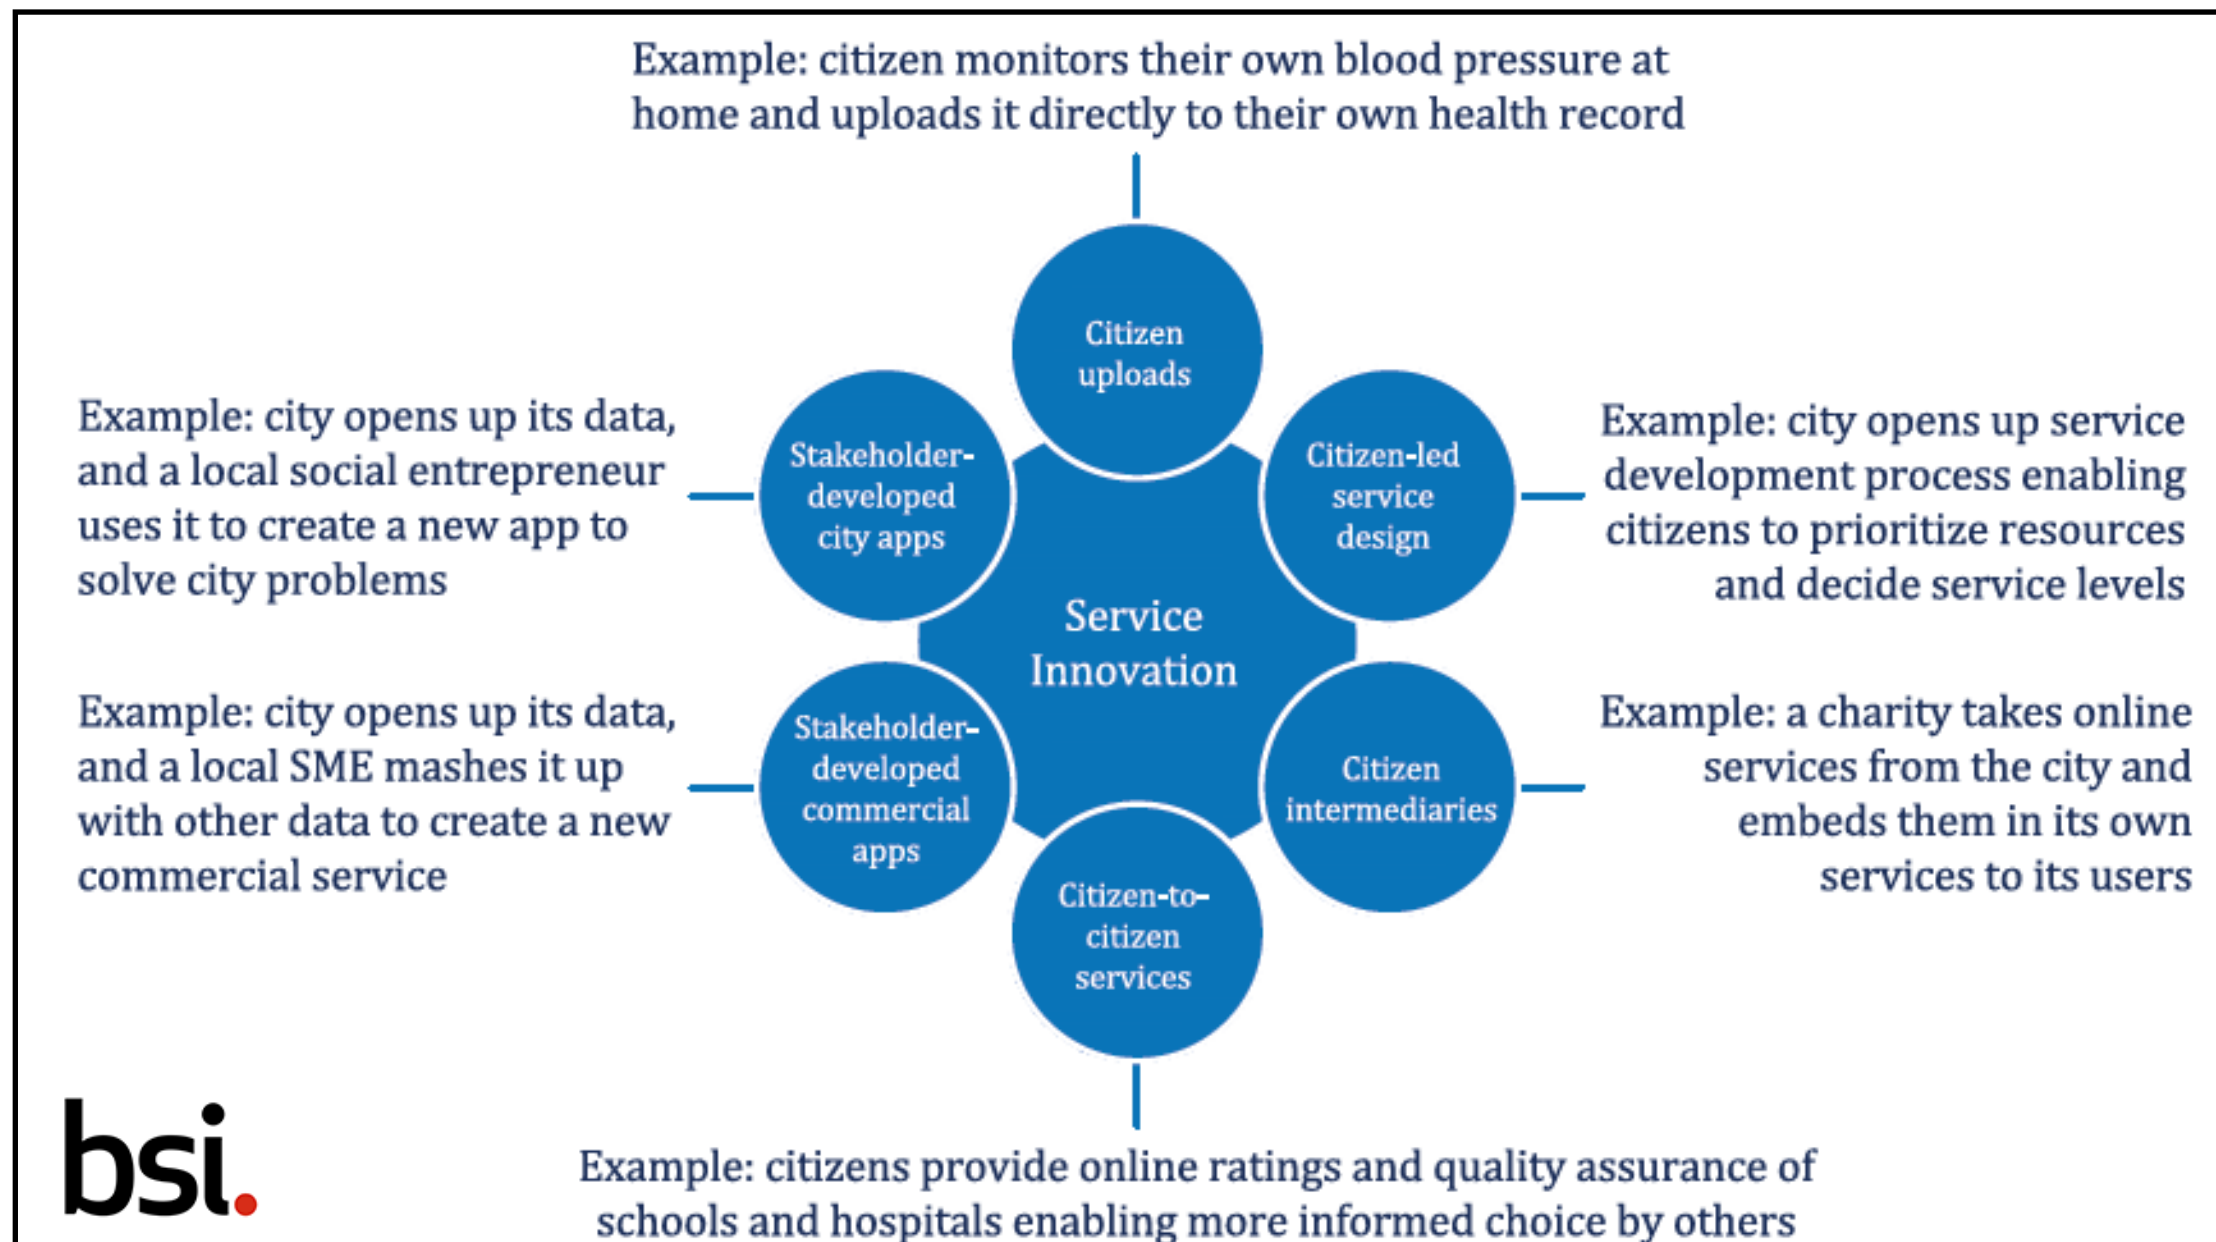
Example: citizen monitors their own blood pressure at home and uploads it directly to their own health record

Citizen uploads

Example: city opens up its data, and a local social entrepreneur uses it to create a new app to solve city problems

Stakeholder-developed city apps

Citizen-led service design

Example: city opens up service development process enabling citizens to prioritize resources and decide service levels

Service Innovation

Example: city opens up its data, and a local SME mashes it up with other data to create a new commercial service

Stakeholder-developed commercial apps

Citizen intermediaries

Example: a charity takes online services from the city and embeds them in its own services to its users

Citizen-to-citizen services

bsi.

Example: citizens provide online ratings and quality assurance of schools and hospitals enabling more informed choice by others